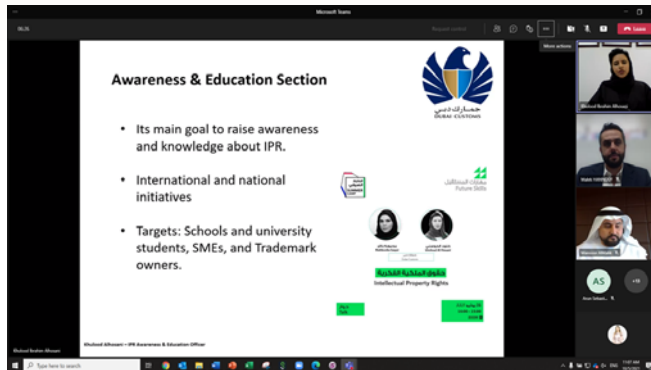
Microsoft Teams

36:26

Request control

Leave

More actions

Awareness & Education Section

جمارك دبي
DUBAI CUSTOMS

• Its main goal to raise awareness and knowledge about IPR.

• International and national initiatives

• Targets: Schools and university students, SMEs, and Trademark owners.

مهارات المستقبل
Future Skills

حقوق الملكية الفكرية
Intellectual Property Rights

Khulood Alhosani – IPR Awareness & Education Officer

Kholood Ibrahim Alhosani

Khulood Ibrahim Alhosani

Malek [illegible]

Mansoor Alfalahi

AS

Anas Sabaah

+16

Type here to search

ENG